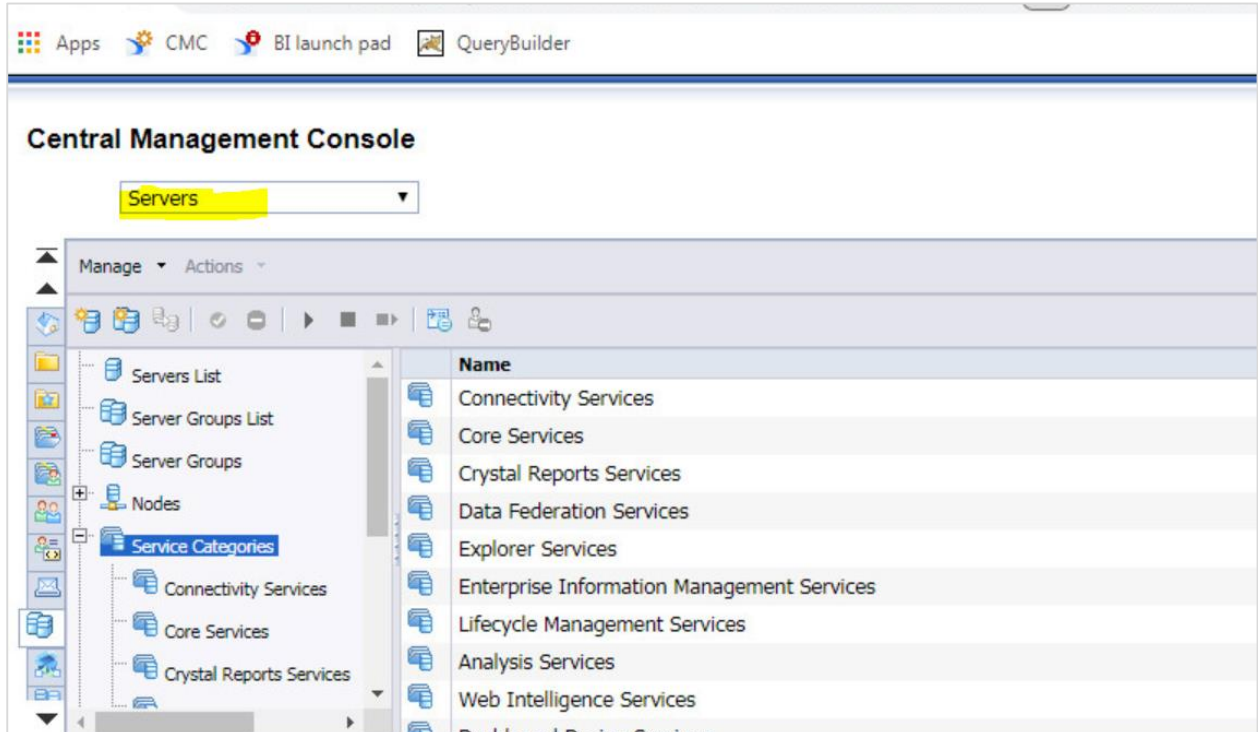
Apps CMC BI launch pad QueryBuilder

Central Management Console

Servers

Manage Actions

Servers List
Server Groups List
Server Groups
Nodes
Service Categories
Connectivity Services
Core Services
Crystal Reports Services

| Name |
|---|
| Connectivity Services |
| Core Services |
| Crystal Reports Services |
| Data Federation Services |
| Explorer Services |
| Enterprise Information Management Services |
| Lifecycle Management Services |
| Analysis Services |
| Web Intelligence Services |
| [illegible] |